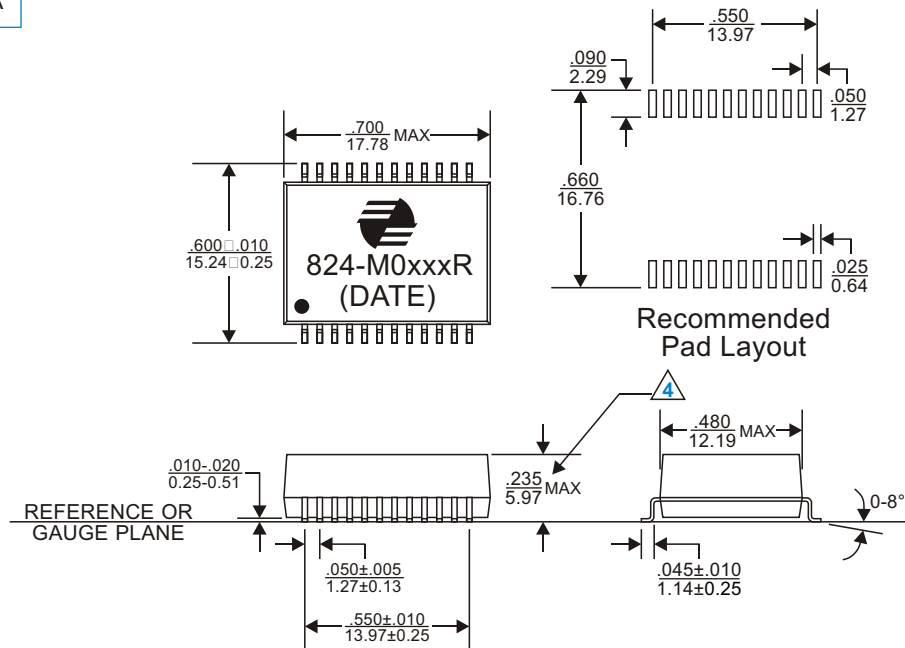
A

$\frac{.550}{13.97}$

$\frac{.090}{2.29}$

$\frac{.050}{1.27}$

$\frac{.700}{17.78}$ MAX

$\frac{.660}{16.76}$

$\frac{.600□.010}{15.24□0.25}$

824-M0xxxR
(DATE)

$\frac{.025}{0.64}$

Recommended
Pad Layout

4

$\frac{.480}{12.19}$ MAX

$\frac{.010-.020}{0.25-0.51}$

$\frac{.235}{5.97}$ MAX

0-8°

REFERENCE OR
GAUGE PLANE

$\frac{.050±.005}{1.27±0.13}$

$\frac{.045±.010}{1.14±0.25}$

$\frac{.550±.010}{13.97±0.25}$